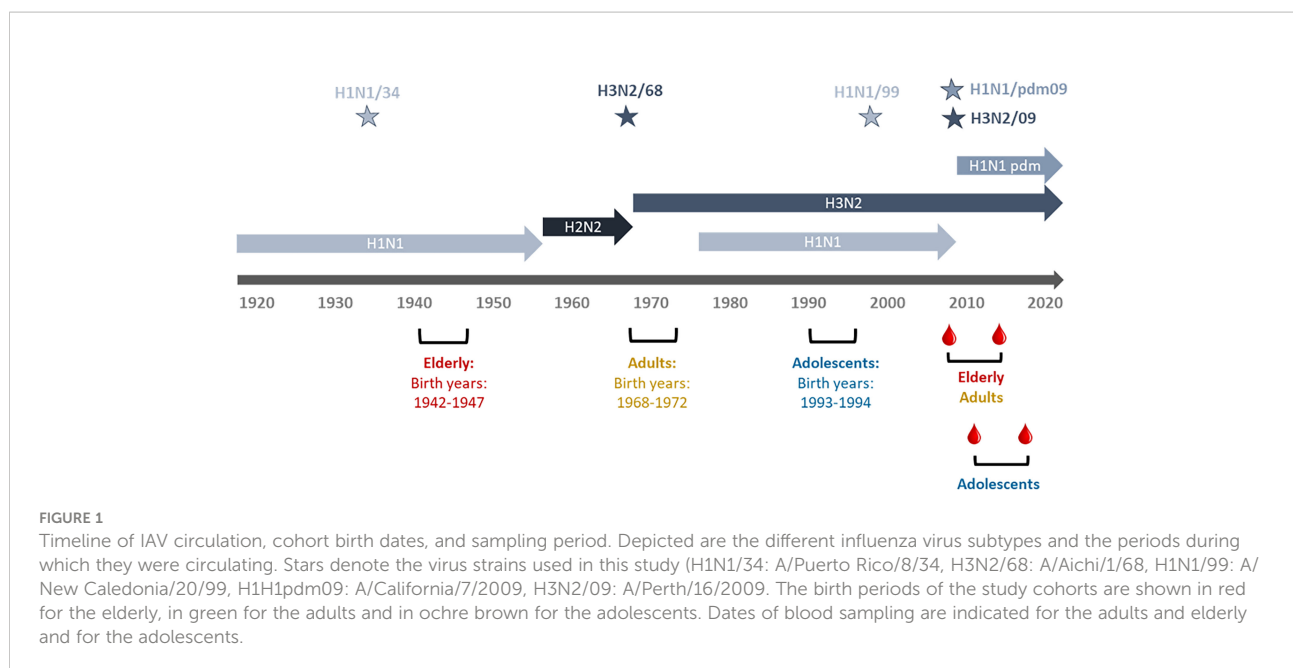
H1N1/34

H3N2/68

H1N1/99

H1N1/pdm09

H3N2/09

H1N1 pdm

H3N2

H2N2

H1N1

H1N1

1920 1930 1940 1950 1960 1970 1980 1990 2000 2010 2020

Elderly:
Birth years:
1942-1947

Adults:
Birth years:
1968-1972

Adolescents:
Birth years:
1993-1994

Elderly
Adults

Adolescents

FIGURE 1
Timeline of IAV circulation, cohort birth dates, and sampling period. Depicted are the different influenza virus subtypes and the periods during which they were circulating. Stars denote the virus strains used in this study (H1N1/34: A/Puerto Rico/8/34, H3N2/68: A/Aichi/1/68, H1N1/99: A/New Caledonia/20/99, H1H1pdm09: A/California/7/2009, H3N2/09: A/Perth/16/2009. The birth periods of the study cohorts are shown in red for the elderly, in green for the adults and in ochre brown for the adolescents. Dates of blood sampling are indicated for the adults and elderly and for the adolescents.